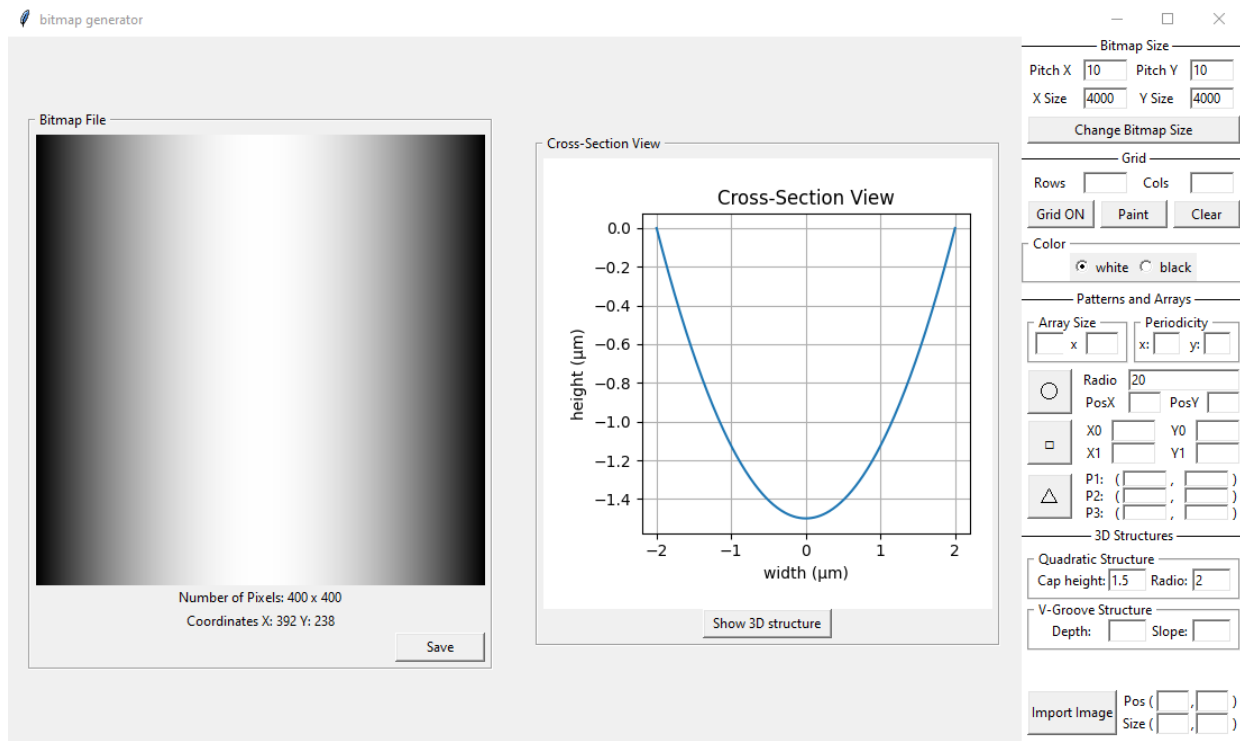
bitmap generator

Bitmap File

Number of Pixels: 400 x 400
Coordinates X: 392 Y: 238
Save

Cross-Section View

Cross-Section View
0.0
−0.2
−0.4
−0.6
−0.8
−1.0
−1.2
−1.4
height (µm)
−2
−1
0
1
2
width (µm)

Show 3D structure

Bitmap Size
Pitch X 10 Pitch Y 10
X Size 4000 Y Size 4000
Change Bitmap Size

Grid
Rows Cols
Grid ON Paint Clear

Color
white black

Patterns and Arrays
Array Size
x
Periodicity
x: y:
Radio 20
PosX PosY
X0 Y0
X1 Y1
P1: ( , )
P2: ( , )
P3: ( , )

3D Structures
Quadratic Structure
Cap height: 1.5 Radio: 2
V-Groove Structure
Depth: Slope:

Import Image
Pos ( , )
Size ( , )